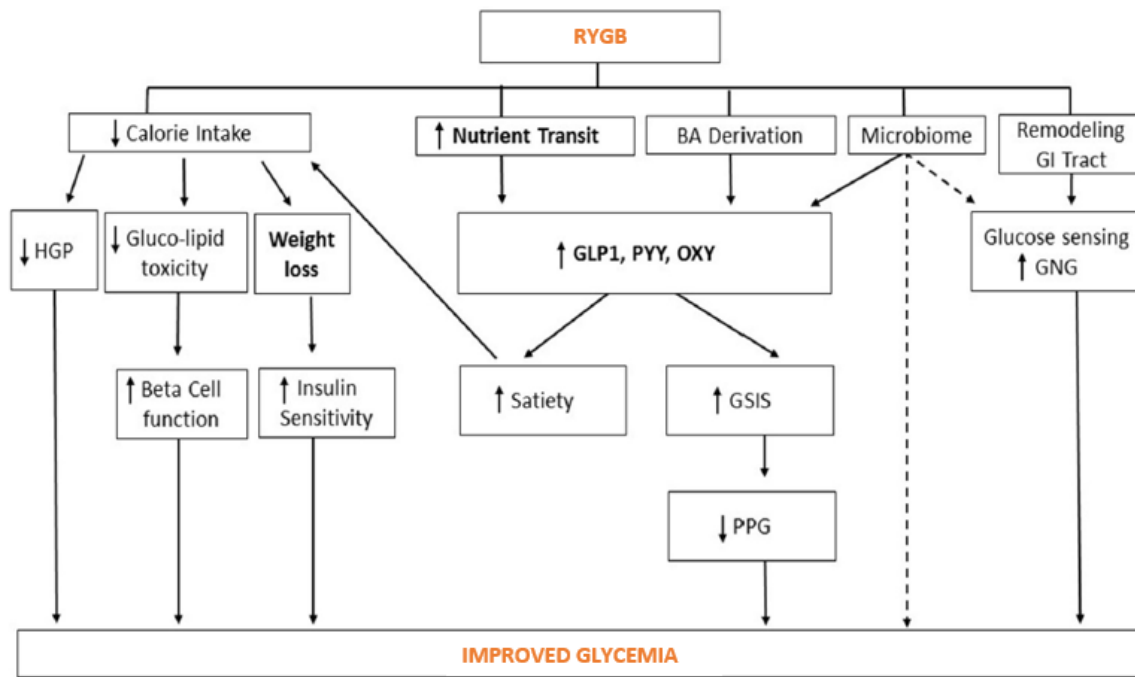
RYGB

↓ Calorie Intake

↑ Nutrient Transit

BA Derivation

Microbiome

Remodeling GI Tract

↓ HGP

↓ Gluco-lipid toxicity

Weight loss

↑ GLP1, PYY, OXY

Glucose sensing ↑ GNG

↑ Beta Cell function

↑ Insulin Sensitivity

↑ Satiety

↑ GSIS

↓ PPG

IMPROVED GLYCEMIA